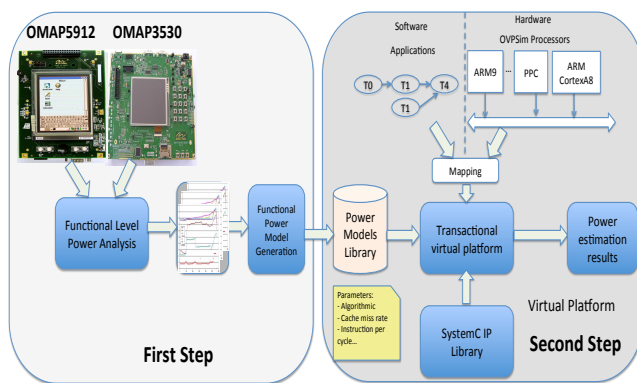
OMAP5912 OMAP3530

Software

Applications

Hardware

OVPSim Processors

T0

T1

T1

T4

ARM9

...

PPC

ARM CortexA8

Mapping

Functional Level Power Analysis

Functional Power Model Generation

Power Models Library

Transactional virtual platform

Power estimation results

Parameters:
- Algorithmic
- Cache miss rate
- Instruction per cycle...

SystemC IP Library

Virtual Platform

First Step

Second Step